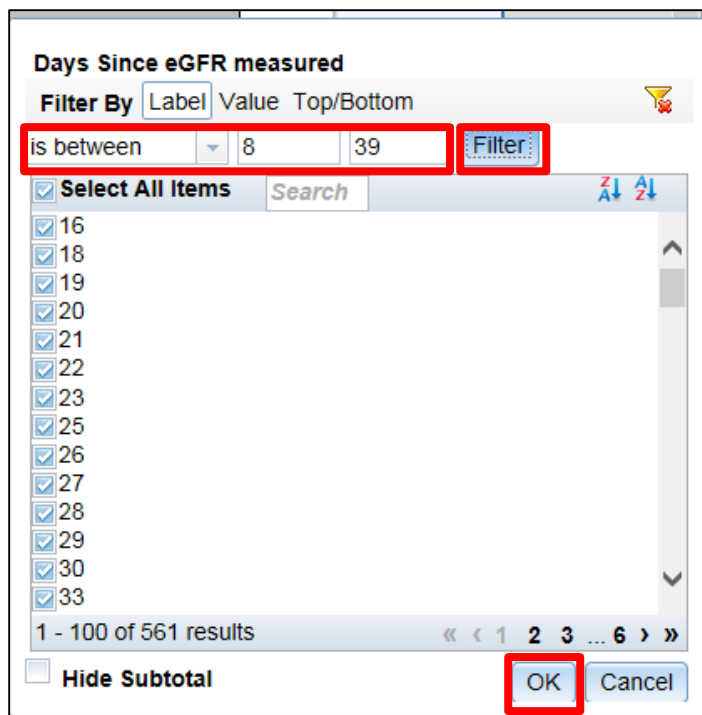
Days Since eGFR measured
Filter By Label Value Top/Bottom
is between 8 39 Filter
Select All Items Search
16
18
19
20
21
22
23
25
26
27
28
29
30
33
1 - 100 of 561 results « ‹ 1 2 3 ... 6 › »
Hide Subtotal
OK Cancel